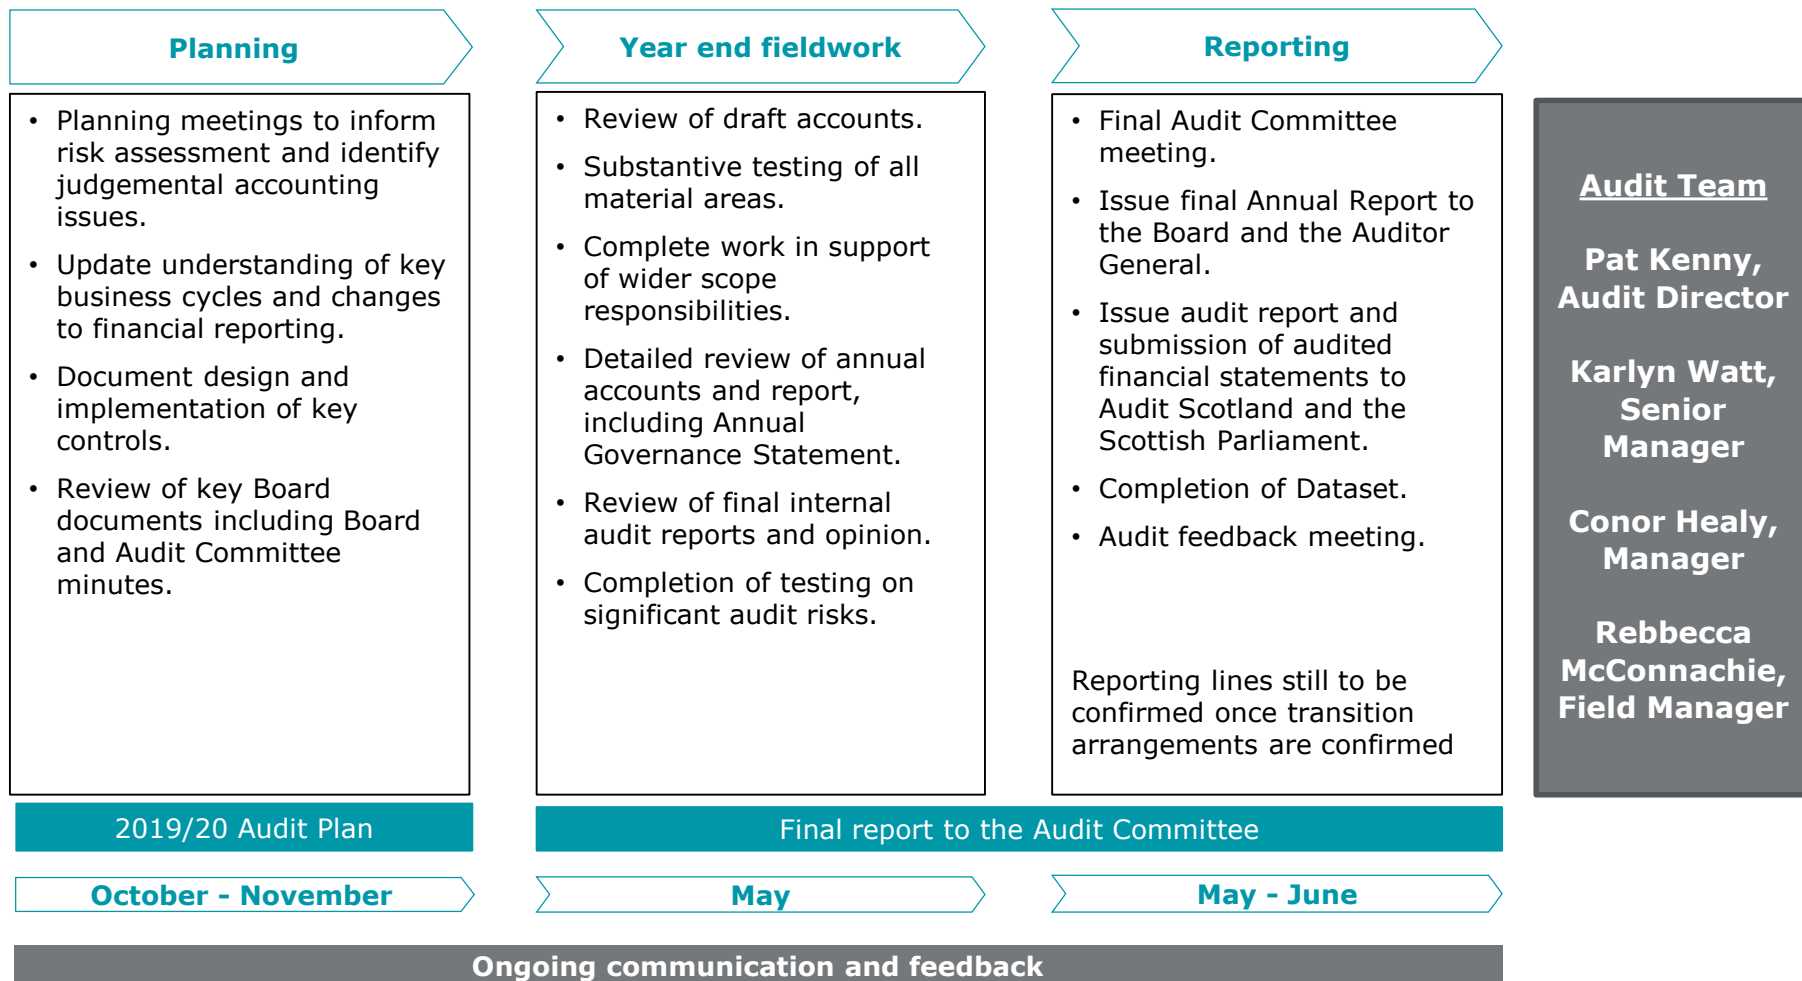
Planning

- Planning meetings to inform risk assessment and identify judgemental accounting issues.
- Update understanding of key business cycles and changes to financial reporting.
- Document design and implementation of key controls.
- Review of key Board documents including Board and Audit Committee minutes.

Year end fieldwork

- Review of draft accounts.
- Substantive testing of all material areas.
- Complete work in support of wider scope responsibilities.
- Detailed review of annual accounts and report, including Annual Governance Statement.
- Review of final internal audit reports and opinion.
- Completion of testing on significant audit risks.

Reporting

- Final Audit Committee meeting.
- Issue final Annual Report to the Board and the Auditor General.
- Issue audit report and submission of audited financial statements to Audit Scotland and the Scottish Parliament.
- Completion of Dataset.
- Audit feedback meeting.

Reporting lines still to be confirmed once transition arrangements are confirmed

Audit Team

Pat Kenny, Audit Director

Karlyn Watt, Senior Manager

Conor Healy, Manager

Rebbecca McConnachie, Field Manager

2019/20 Audit Plan

Final report to the Audit Committee

October - November

May

May - June

Ongoing communication and feedback